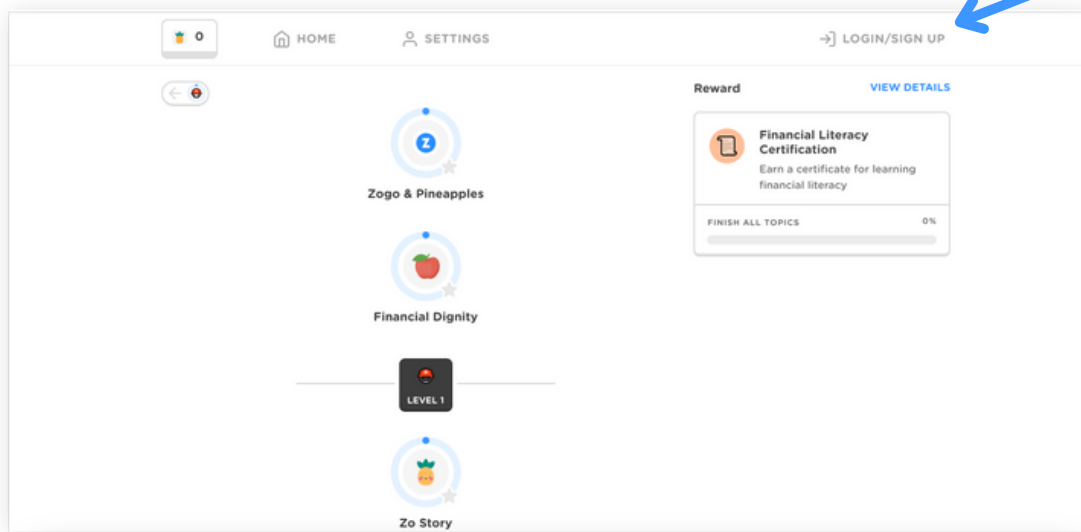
0

HOME

SETTINGS

LOGIN/SIGN UP

Reward

VIEW DETAILS

Financial Literacy Certification

Earn a certificate for learning financial literacy

FINISH ALL TOPICS

0%

Z

Zogo & Pineapples

Financial Dignity

LEVEL 1

Zo Story